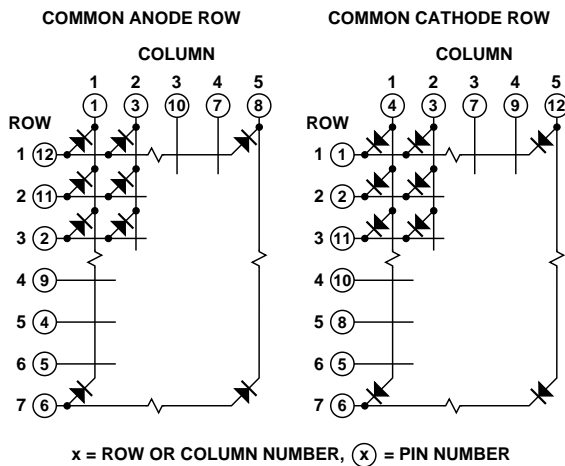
COMMON ANODE ROW

COLUMN

1 2 3 4 5

1 3 10 7 8

ROW

1 12

2 11

3 2

4 9

5 4

6 5

7 6

COMMON CATHODE ROW

COLUMN

1 2 3 4 5

4 3 7 9 12

ROW

1 1

2 2

3 11

4 10

5 8

6 5

7 6

x = ROW OR COLUMN NUMBER, (x) = PIN NUMBER